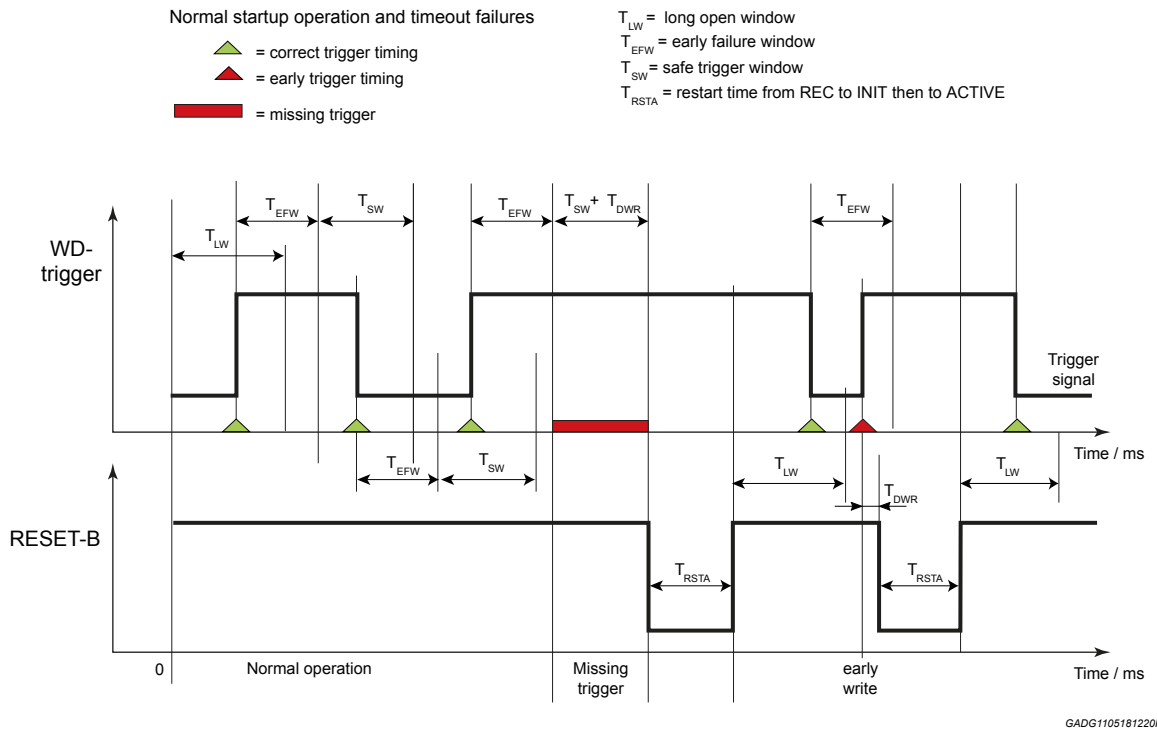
Normal startup operation and timeout failures

= correct trigger timing

= early trigger timing

= missing trigger

$T_{LW}$ = long open window

$T_{EFW}$ = early failure window

$T_{SW}$ = safe trigger window

$T_{RSTA}$ = restart time from REC to INIT then to ACTIVE

WD-trigger

$T_{EFW}$ $T_{SW}$ $T_{EFW}$ $T_{SW}$ + $T_{DWR}$ $T_{EFW}$

$T_{LW}$

Trigger signal

Time / ms

$T_{EFW}$ $T_{SW}$ $T_{LW}$ $T_{DWR}$ $T_{LW}$

RESET-B

$T_{RSTA}$ $T_{RSTA}$

0 Normal operation Missing trigger early write Time / ms

GADG1105181220I